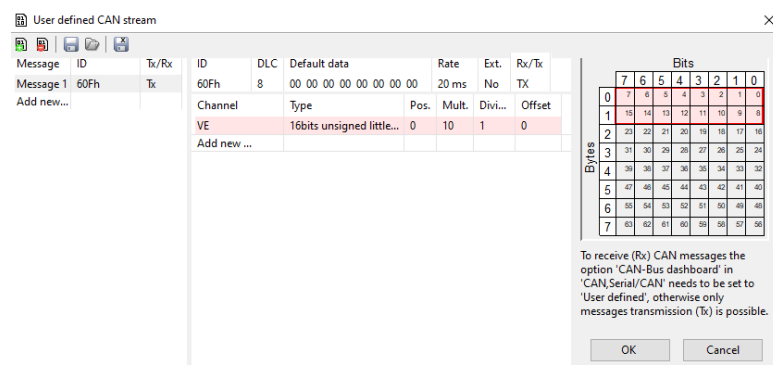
User defined CAN stream

×

| Message | ID | Tx/Rx |
|---|---|---|
| Message 1 | 60Fh | Tx |
| Add new... | | |

| ID | DLC | Default data | Rate | Ext. | Rx/Tx |
|---|---|---|---|---|---|
| 60Fh | 8 | 00 00 00 00 00 00 00 00 | 20 ms | No | TX |

| Channel | Type | Pos. | Mult. | Divi... | Offset |
|---|---|---|---|---|---|
| VE | 16bits unsigned little... | 0 | 10 | 1 | 0 |
| Add new ... | | | | | |

Bits

Bytes

| | 7 | 6 | 5 | 4 | 3 | 2 | 1 | 0 |
|---|---|---|---|---|---|---|---|---|
| 0 | 7 | 6 | 5 | 4 | 3 | 2 | 1 | 0 |
| 1 | 15 | 14 | 13 | 12 | 11 | 10 | 9 | 8 |
| 2 | 23 | 22 | 21 | 20 | 19 | 18 | 17 | 16 |
| 3 | 31 | 30 | 29 | 28 | 27 | 26 | 25 | 24 |
| 4 | 39 | 38 | 37 | 36 | 35 | 34 | 33 | 32 |
| 5 | 47 | 46 | 45 | 44 | 43 | 42 | 41 | 40 |
| 6 | 55 | 54 | 53 | 52 | 51 | 50 | 49 | 48 |
| 7 | 63 | 62 | 61 | 60 | 59 | 58 | 57 | 56 |

To receive (Rx) CAN messages the option 'CAN-Bus dashboard' in 'CAN,Serial/CAN' needs to be set to 'User defined', otherwise only messages transmission (Tx) is possible.

OK

Cancel